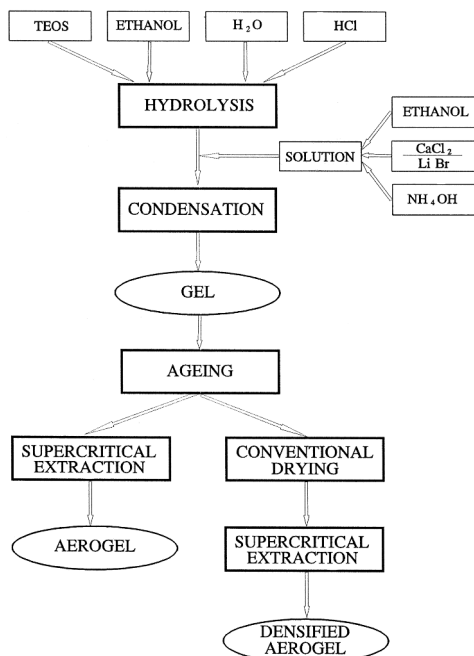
TEOS

ETHANOL

$H_2O$

HCl

HYDROLYSIS

ETHANOL

SOLUTION

$\frac{CaCl_2}{Li\ Br}$

$NH_4OH$

CONDENSATION

GEL

AGEING

SUPERCRITICAL EXTRACTION

CONVENTIONAL DRYING

AEROGEL

SUPERCRITICAL EXTRACTION

DENSIFIED AEROGEL